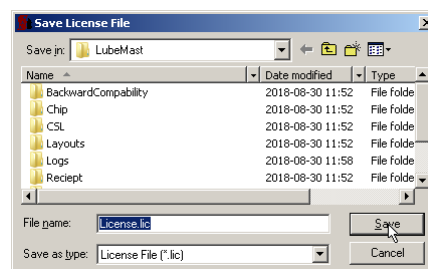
Save License File

Save in: LubeMast

| Name | Date modified | Type |
|---|---|---|
| BackwardCompability | 2018-08-30 11:52 | File folde |
| Chip | 2018-08-30 11:52 | File folde |
| CSL | 2018-08-30 11:52 | File folde |
| Layouts | 2018-08-30 11:52 | File folde |
| Logs | 2018-08-30 11:58 | File folde |
| Reciept | 2018-08-30 11:52 | File folde |

File name: License.lic
Save

Save as type: License File (*.lic)
Cancel